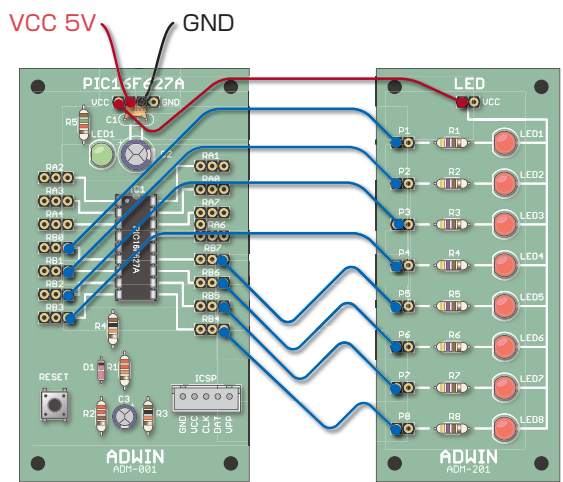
VCC 5V
GND
PIC16F627A
VCC GND
C1
R5
LED1
C2
RA2
RA3
RA4
RB0
RB1
RB2
RB3
RA1
RA0
RA7
RA6
IC1
PIC16F627A
RB7
RB6
RB5
RB4
R4
D1
R1
RESET
ICSP
GND VCC CLK DAT VPP
R2
C3
R3
ADWIN
ADM-001
LED
VCC
P1
R1
LED1
P2
R2
LED2
P3
R3
LED3
P4
R4
LED4
P5
R5
LED5
P6
R6
LED6
P7
R7
LED7
P8
R8
LED8
ADWIN
ADM-201